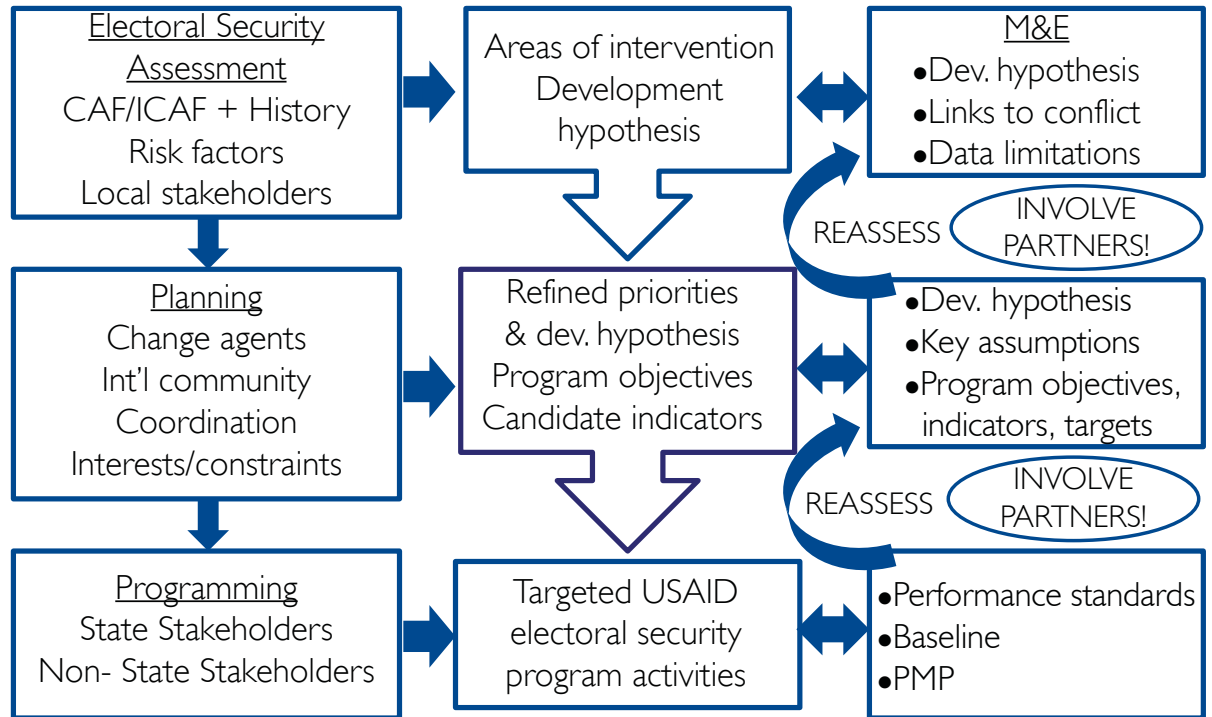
Electoral Security Assessment
CAF/ICAF + History
Risk factors
Local stakeholders

Areas of intervention
Development hypothesis

M&E
•Dev. hypothesis
•Links to conflict
•Data limitations

REASSESS

INVOLVE PARTNERS!

Planning
Change agents
Int'l community
Coordination
Interests/constraints

Refined priorities & dev. hypothesis
Program objectives
Candidate indicators

•Dev. hypothesis
•Key assumptions
•Program objectives, indicators, targets

REASSESS

INVOLVE PARTNERS!

Programming
State Stakeholders
Non- State Stakeholders

Targeted USAID electoral security program activities

•Performance standards
•Baseline
•PMP